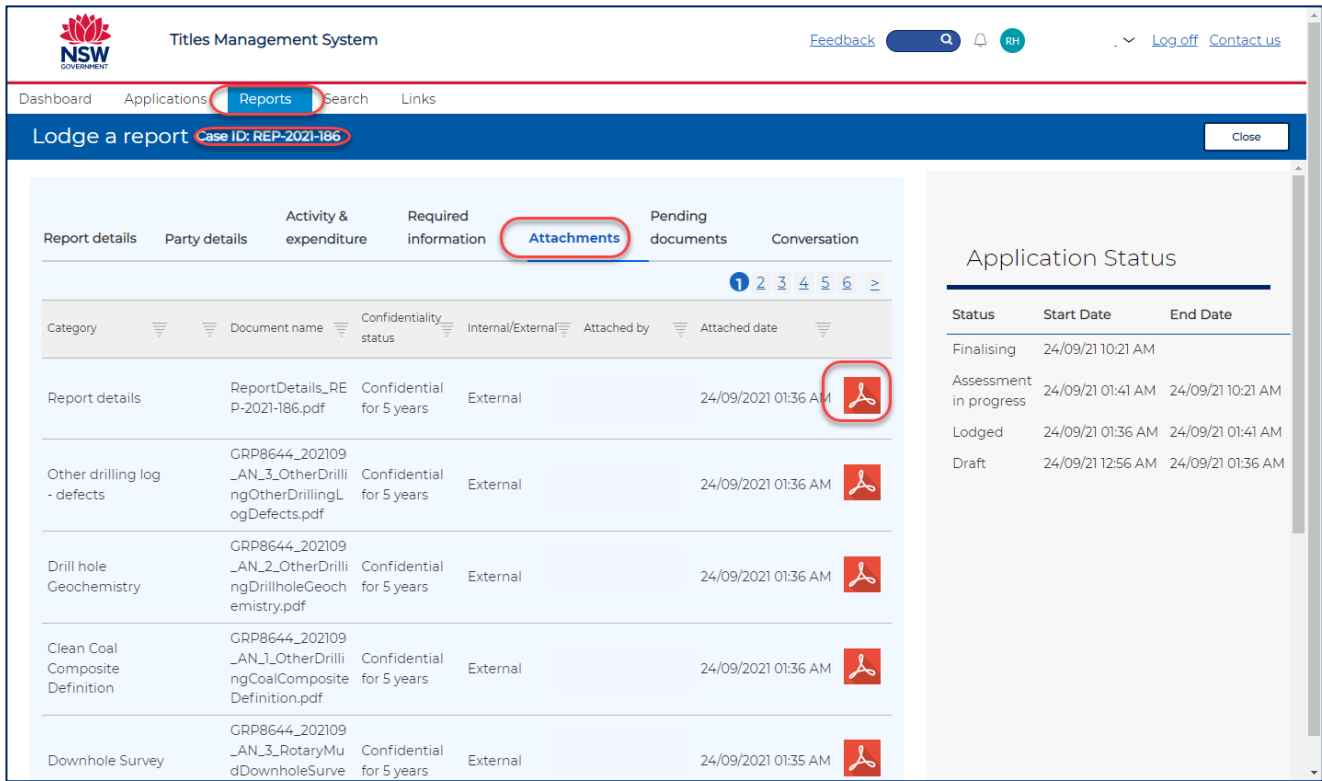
NSW GOVERNMENT

Titles Management System

Feedback RH Log off Contact us

Dashboard Applications Reports Search Links

Lodge a report Case ID: REP-2021-186

Close

Report details Party details Activity & expenditure Required information Attachments Pending documents Conversation

1 2 3 4 5 6 >

| Category | Document name | Confidentiality status | Internal/External | Attached by | Attached date | |
|---|---|---|---|---|---|---|
| Report details | ReportDetails_REP-2021-186.pdf | Confidential for 5 years | External | | 24/09/2021 01:36 AM | |
| Other drilling log - defects | GRP8644_202109_AN_3_OtherDrillingOtherDrillingLogDefects.pdf | Confidential for 5 years | External | | 24/09/2021 01:36 AM | |
| Drill hole Geochemistry | GRP8644_202109_AN_2_OtherDrillingDrillholeGeochemistry.pdf | Confidential for 5 years | External | | 24/09/2021 01:36 AM | |
| Clean Coal Composite Definition | GRP8644_202109_AN_1_OtherDrillingCoalCompositeDefinition.pdf | Confidential for 5 years | External | | 24/09/2021 01:36 AM | |
| Downhole Survey | GRP8644_202109_AN_3_RotaryMudDownholeSurve | Confidential for 5 years | External | | 24/09/2021 01:35 AM | |

Application Status

| Status | Start Date | End Date |
|---|---|---|
| Finalising | 24/09/21 10:21 AM | |
| Assessment in progress | 24/09/21 01:41 AM | 24/09/21 10:21 AM |
| Lodged | 24/09/21 01:36 AM | 24/09/21 01:41 AM |
| Draft | 24/09/21 12:56 AM | 24/09/21 01:36 AM |